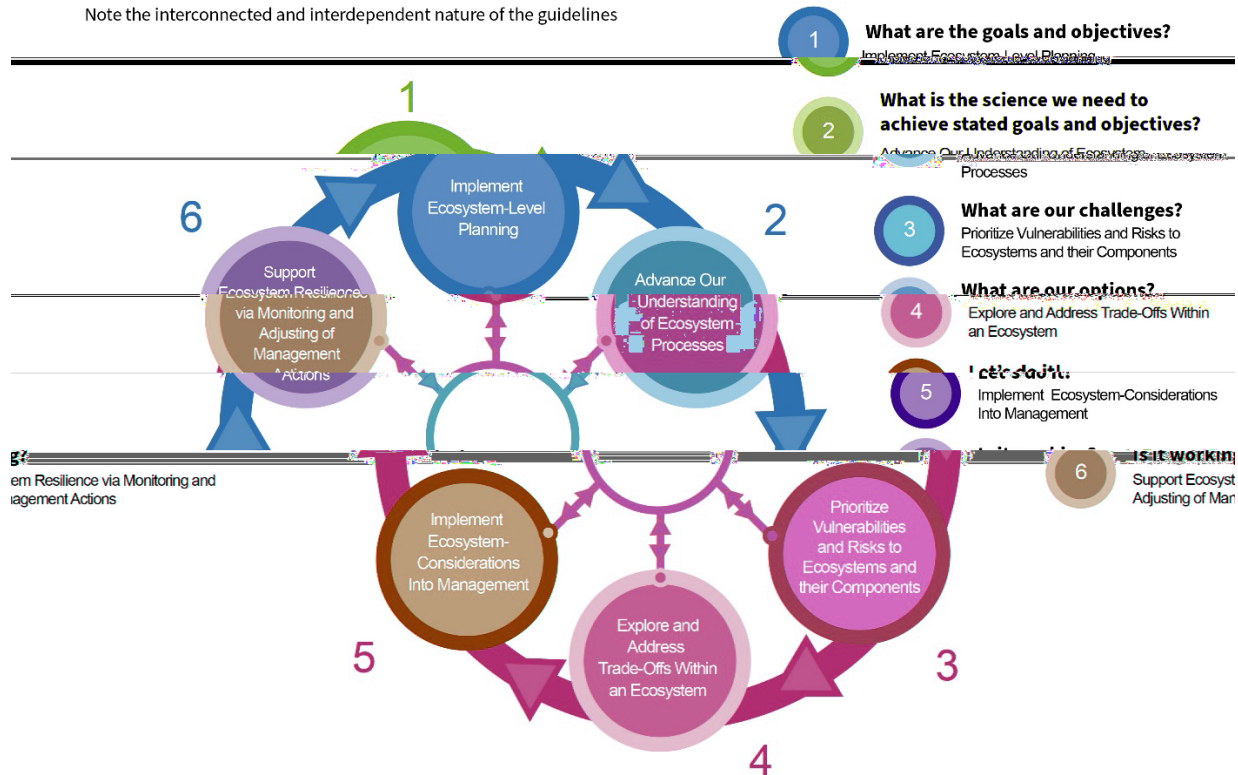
Note the interconnected and interdependent nature of the guidelines

1 What are the goals and objectives?
Implement Ecosystem-Level Planning

2 What is the science we need to achieve stated goals and objectives?
Advance Our Understanding of Ecosystem Processes

3 What are our challenges?
Prioritize Vulnerabilities and Risks to Ecosystems and their Components

4 What are our options?
Explore and Address Trade-Offs Within an Ecosystem

5 Let's do it!
Implement Ecosystem-Considerations Into Management

6 Is it working?
Support Ecosyst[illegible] Adjusting of Man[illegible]

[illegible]g?
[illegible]em Resilience via Monitoring and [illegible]agement Actions

1
Implement Ecosystem-Level Planning

2
Advance Our Understanding of Ecosystem Processes

3
Prioritize Vulnerabilities and Risks to Ecosystems and their Components

4
Explore and Address Trade-Offs Within an Ecosystem

5
Implement Ecosystem-Considerations Into Management

6
Support Ecosystem Resilience via Monitoring and Adjusting of Management Actions